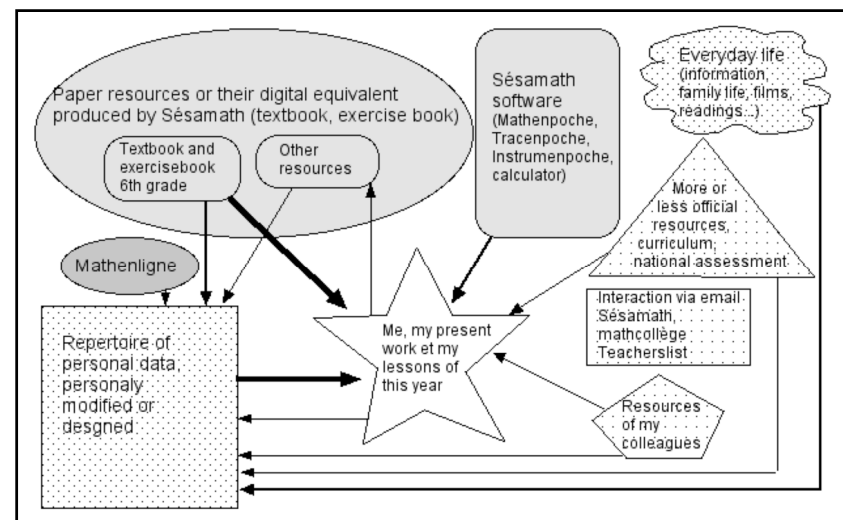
Paper resources or their digital equivalent produced by Sésamath (textbook, exercise book)

Textbook and exercisebook 6th grade

Other resources

Sésamath software (Mathenpoche, Tracenpoche, Instrumenpoche, calculator)

Everyday life (information, family life, films, readings...)

More or less official resources, curriculum, national assessment

Mathenligne

Repertoire of personal data, personaly modified or desgned

Me, my present work et my lessons of this year

Interaction via email Sésamath, mathcollège Teacherslist

Resources of my colleagues